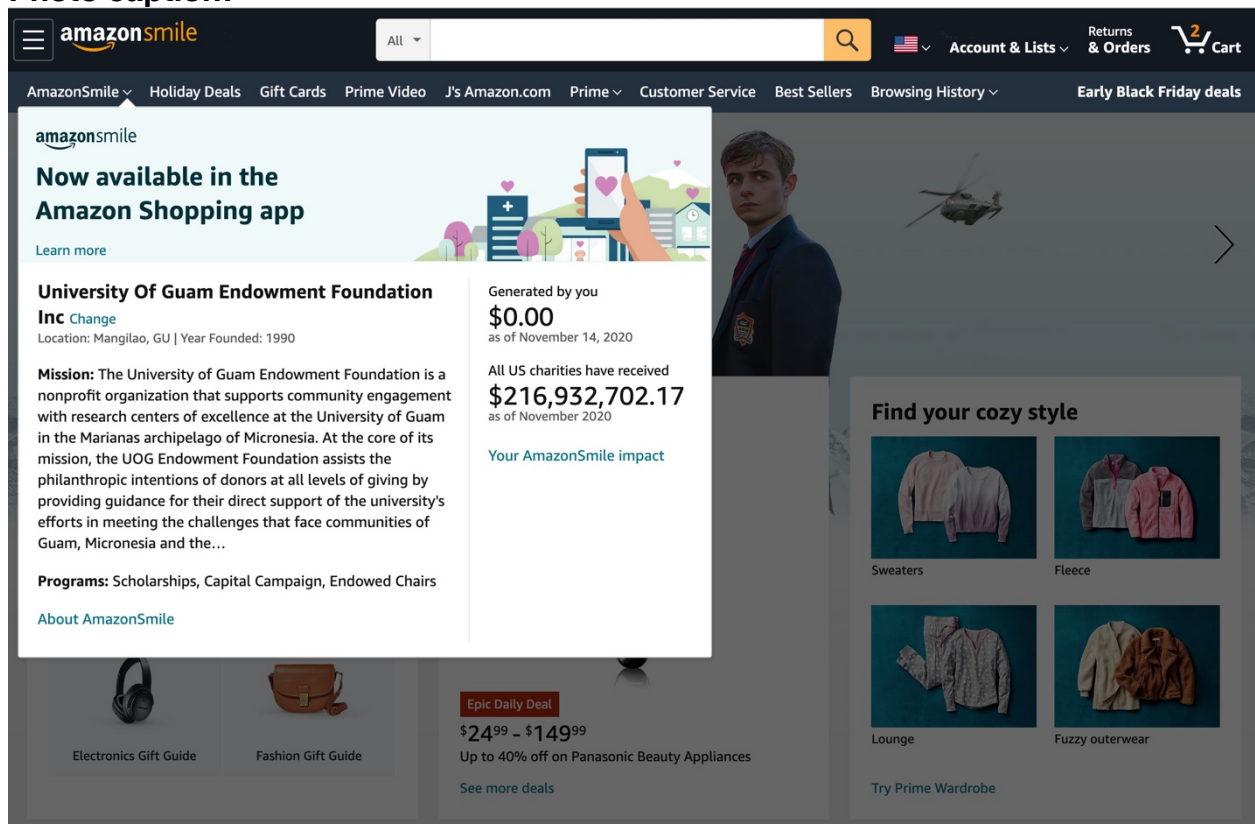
Photo caption

amazonsmile

All

Account & Lists

Returns & Orders

2 Cart

AmazonSmile Holiday Deals Gift Cards Prime Video J's Amazon.com Prime Customer Service Best Sellers Browsing History

Early Black Friday deals

amazonsmile

Now available in the Amazon Shopping app

Learn more

University Of Guam Endowment Foundation Inc Change

Location: Mangilao, GU | Year Founded: 1990

Mission: The University of Guam Endowment Foundation is a nonprofit organization that supports community engagement with research centers of excellence at the University of Guam in the Marianas archipelago of Micronesia. At the core of its mission, the UOG Endowment Foundation assists the philanthropic intentions of donors at all levels of giving by providing guidance for their direct support of the university's efforts in meeting the challenges that face communities of Guam, Micronesia and the…

Programs: Scholarships, Capital Campaign, Endowed Chairs

About AmazonSmile

Generated by you

$0.00

as of November 14, 2020

All US charities have received

$216,932,702.17

as of November 2020

Your AmazonSmile impact

Find your cozy style

Sweaters

Fleece

Lounge

Fuzzy outerwear

Try Prime Wardrobe

Electronics Gift Guide

Fashion Gift Guide

Epic Daily Deal

$24^{99} - $149^{99}

Up to 40% off on Panasonic Beauty Appliances

See more deals